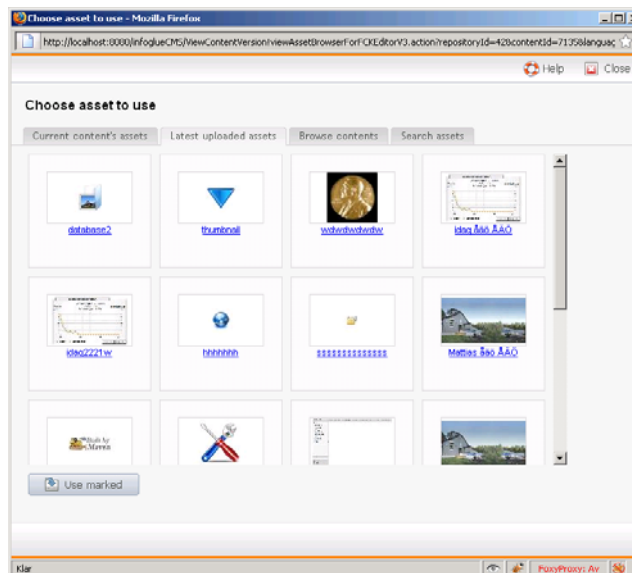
Choose asset to use - Mozilla Firefox

http://localhost:8080/infoglueCMS/ViewContentVersion!viewAssetBrowserForFCKEditorV3.action?repositoryId=42&contentId=7135&languag

Help Close

Choose asset to use

Current content's assets | Latest uploaded assets | Browse contents | Search assets

database2

thumbnail

wdwdwdwdw

idag åäö ÅÄÖ

idag2221w

hhhhhhh

ssssssssssssss

Mattias åäö ÅÄÖ

Built by Maven

Use marked

Klar

FoxyProxy: Av